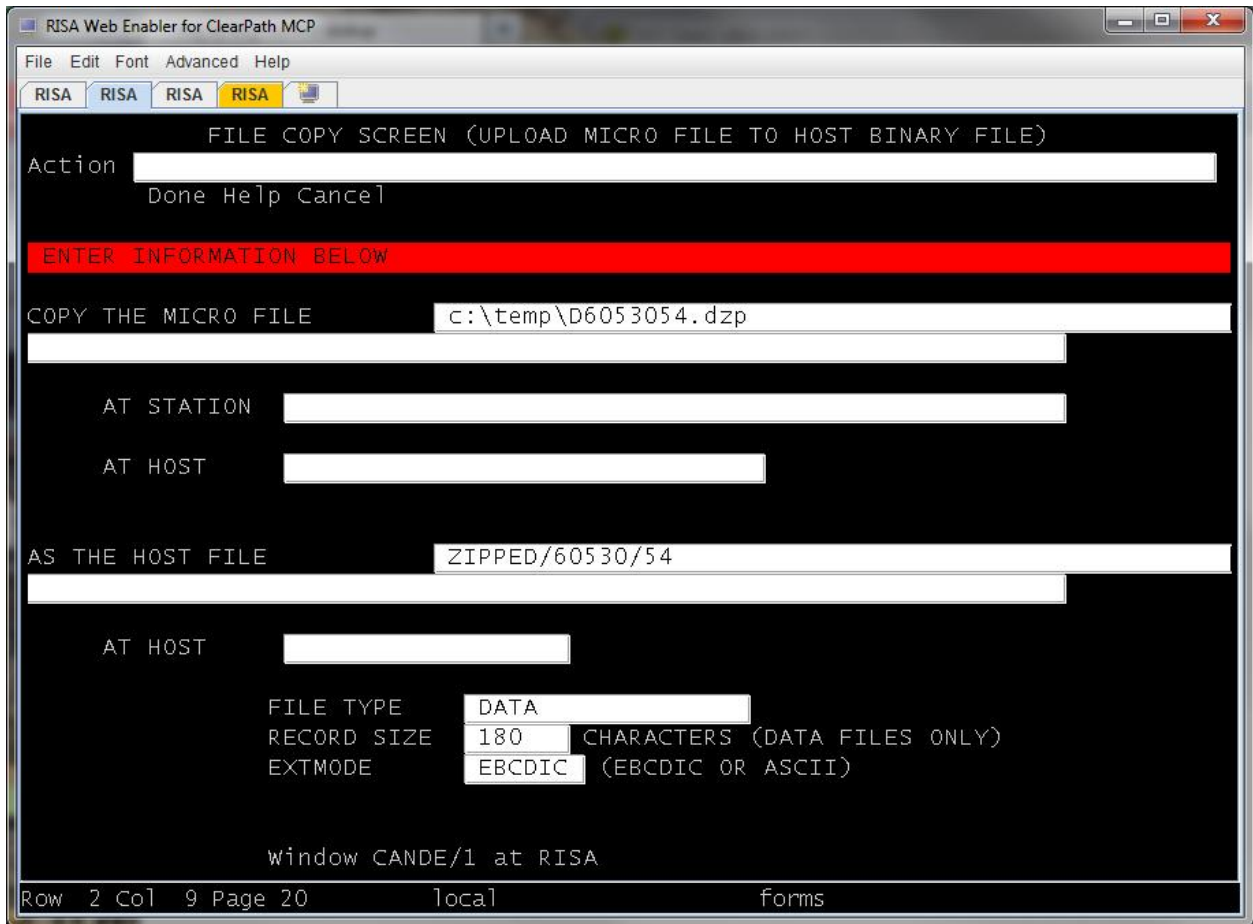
RISA Web Enabler for ClearPath MCP

File Edit Font Advanced Help

RISA RISA RISA RISA

FILE COPY SCREEN (UPLOAD MICRO FILE TO HOST BINARY FILE)

Action

Done Help Cancel

ENTER INFORMATION BELOW

COPY THE MICRO FILE c:\temp\D6053054.dzp

AT STATION

AT HOST

AS THE HOST FILE ZIPPED/60530/54

AT HOST

FILE TYPE DATA

RECORD SIZE 180 CHARACTERS (DATA FILES ONLY)

EXTMODE EBCDIC (EBCDIC OR ASCII)

Window CANDE/1 at RISA

Row 2 Col 9 Page 20 local forms